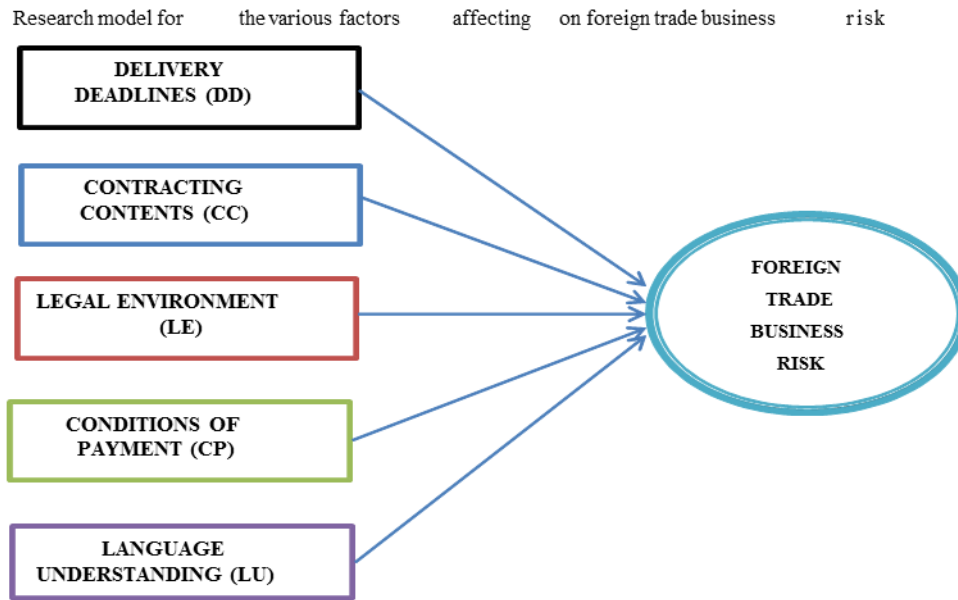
Research model for the various factors affecting on foreign trade business risk

DELIVERY DEADLINES (DD)

CONTRACTING CONTENTS (CC)

LEGAL ENVIRONMENT (LE)

CONDITIONS OF PAYMENT (CP)

LANGUAGE UNDERSTANDING (LU)

FOREIGN TRADE BUSINESS RISK